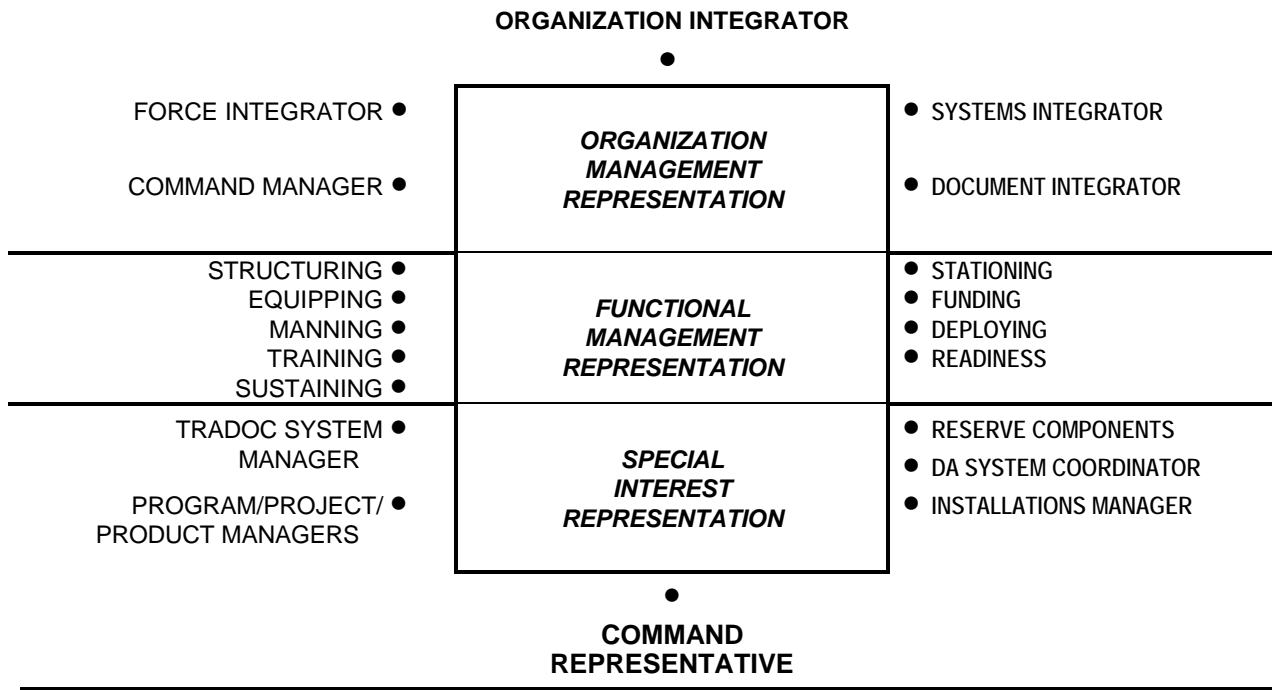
ORGANIZATION INTEGRATOR

FORCE INTEGRATOR

COMMAND MANAGER

ORGANIZATION MANAGEMENT REPRESENTATION

SYSTEMS INTEGRATOR

DOCUMENT INTEGRATOR

STRUCTURING
EQUIPPING
MANNING
TRAINING
SUSTAINING

FUNCTIONAL MANAGEMENT REPRESENTATION

STATIONING
FUNDING
DEPLOYING
READINESS

TRADOC SYSTEM MANAGER

PROGRAM/PROJECT/ PRODUCT MANAGERS

SPECIAL INTEREST REPRESENTATION

RESERVE COMPONENTS
DA SYSTEM COORDINATOR
INSTALLATIONS MANAGER

COMMAND REPRESENTATIVE